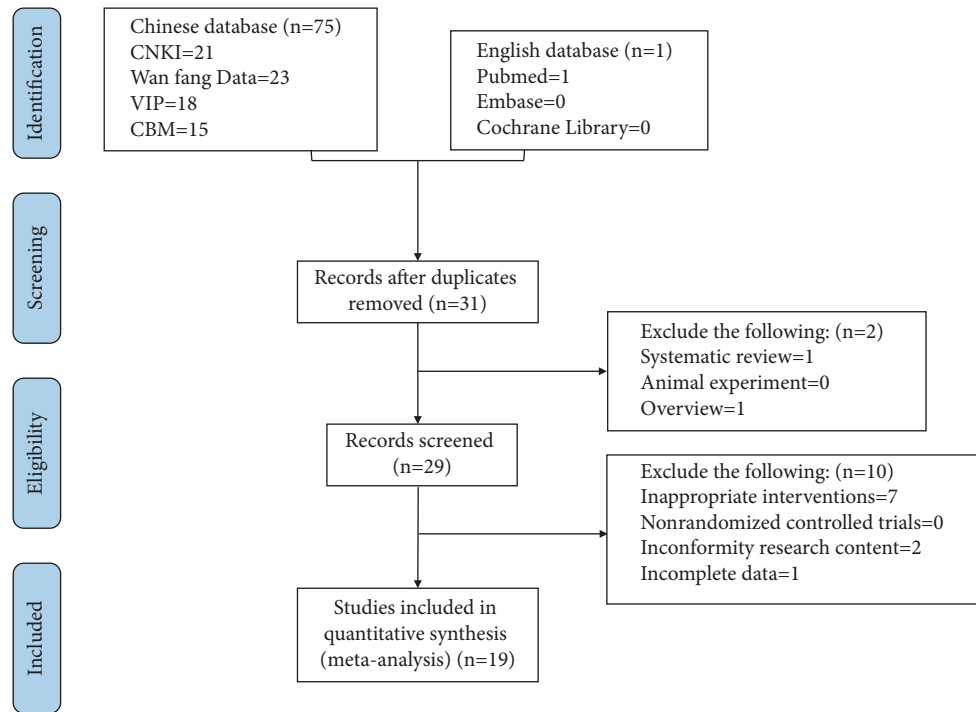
Identification

Chinese database (n=75)
CNKI=21
Wan fang Data=23
VIP=18
CBM=15

English database (n=1)
Pubmed=1
Embase=0
Cochrane Library=0

Screening

Records after duplicates removed (n=31)

Exclude the following: (n=2)
Systematic review=1
Animal experiment=0
Overview=1

Eligibility

Records screened (n=29)

Exclude the following: (n=10)
Inappropriate interventions=7
Nonrandomized controlled trials=0
Inconformity research content=2
Incomplete data=1

Included

Studies included in quantitative synthesis (meta-analysis) (n=19)